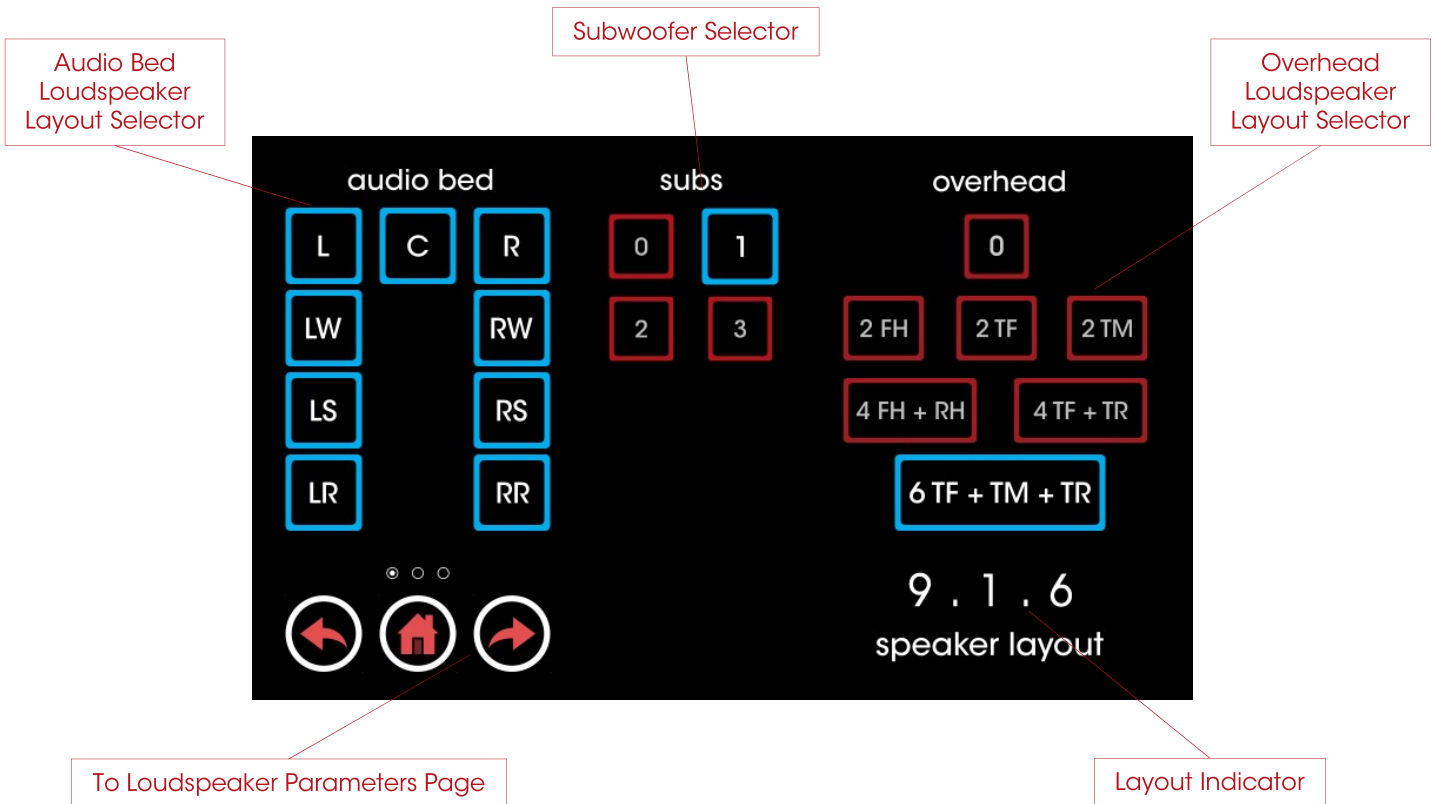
Audio Bed Loudspeaker Layout Selector

Subwoofer Selector

Overhead Loudspeaker Layout Selector

audio bed

L C R

LW RW

LS RS

LR RR

subs

0 1

2 3

overhead

0

2 FH 2 TF 2 TM

4 FH + RH 4 TF + TR

6 TF + TM + TR

9 . 1 . 6

speaker layout

To Loudspeaker Parameters Page

Layout Indicator